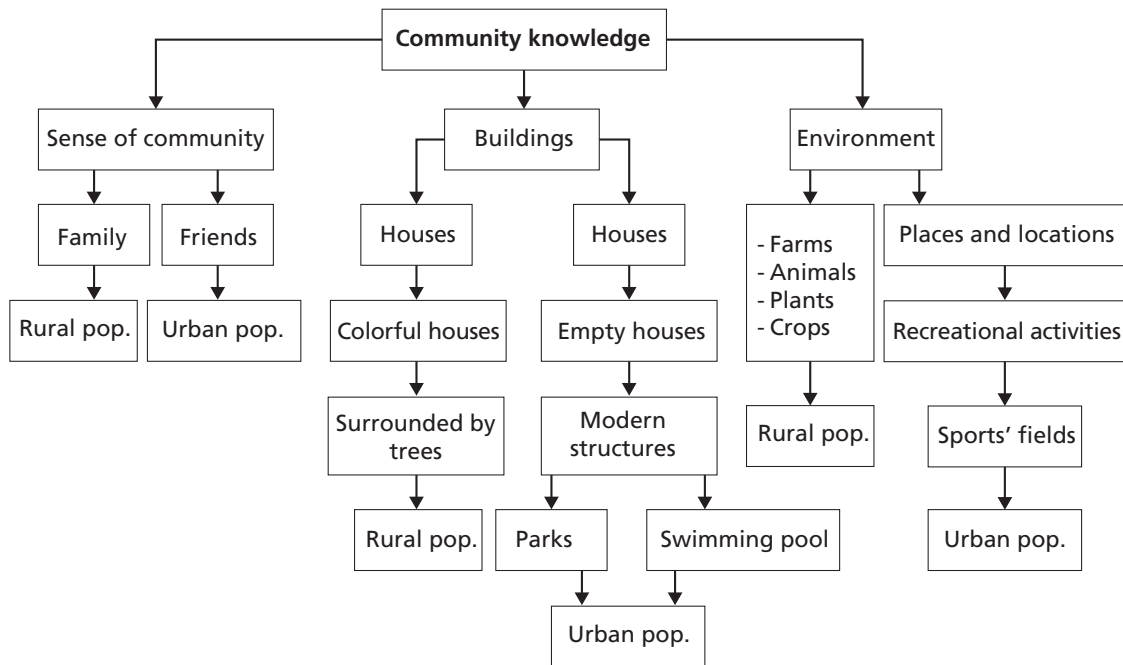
**Community knowledge**

Sense of community

Family

Friends

Rural pop.

Urban pop.

Buildings

Houses

Colorful houses

Surrounded by trees

Rural pop.

Houses

Empty houses

Modern structures

Parks

Swimming pool

Urban pop.

Environment

- Farms
- Animals
- Plants
- Crops

Rural pop.

Places and locations

Recreational activities

Sports' fields

Urban pop.